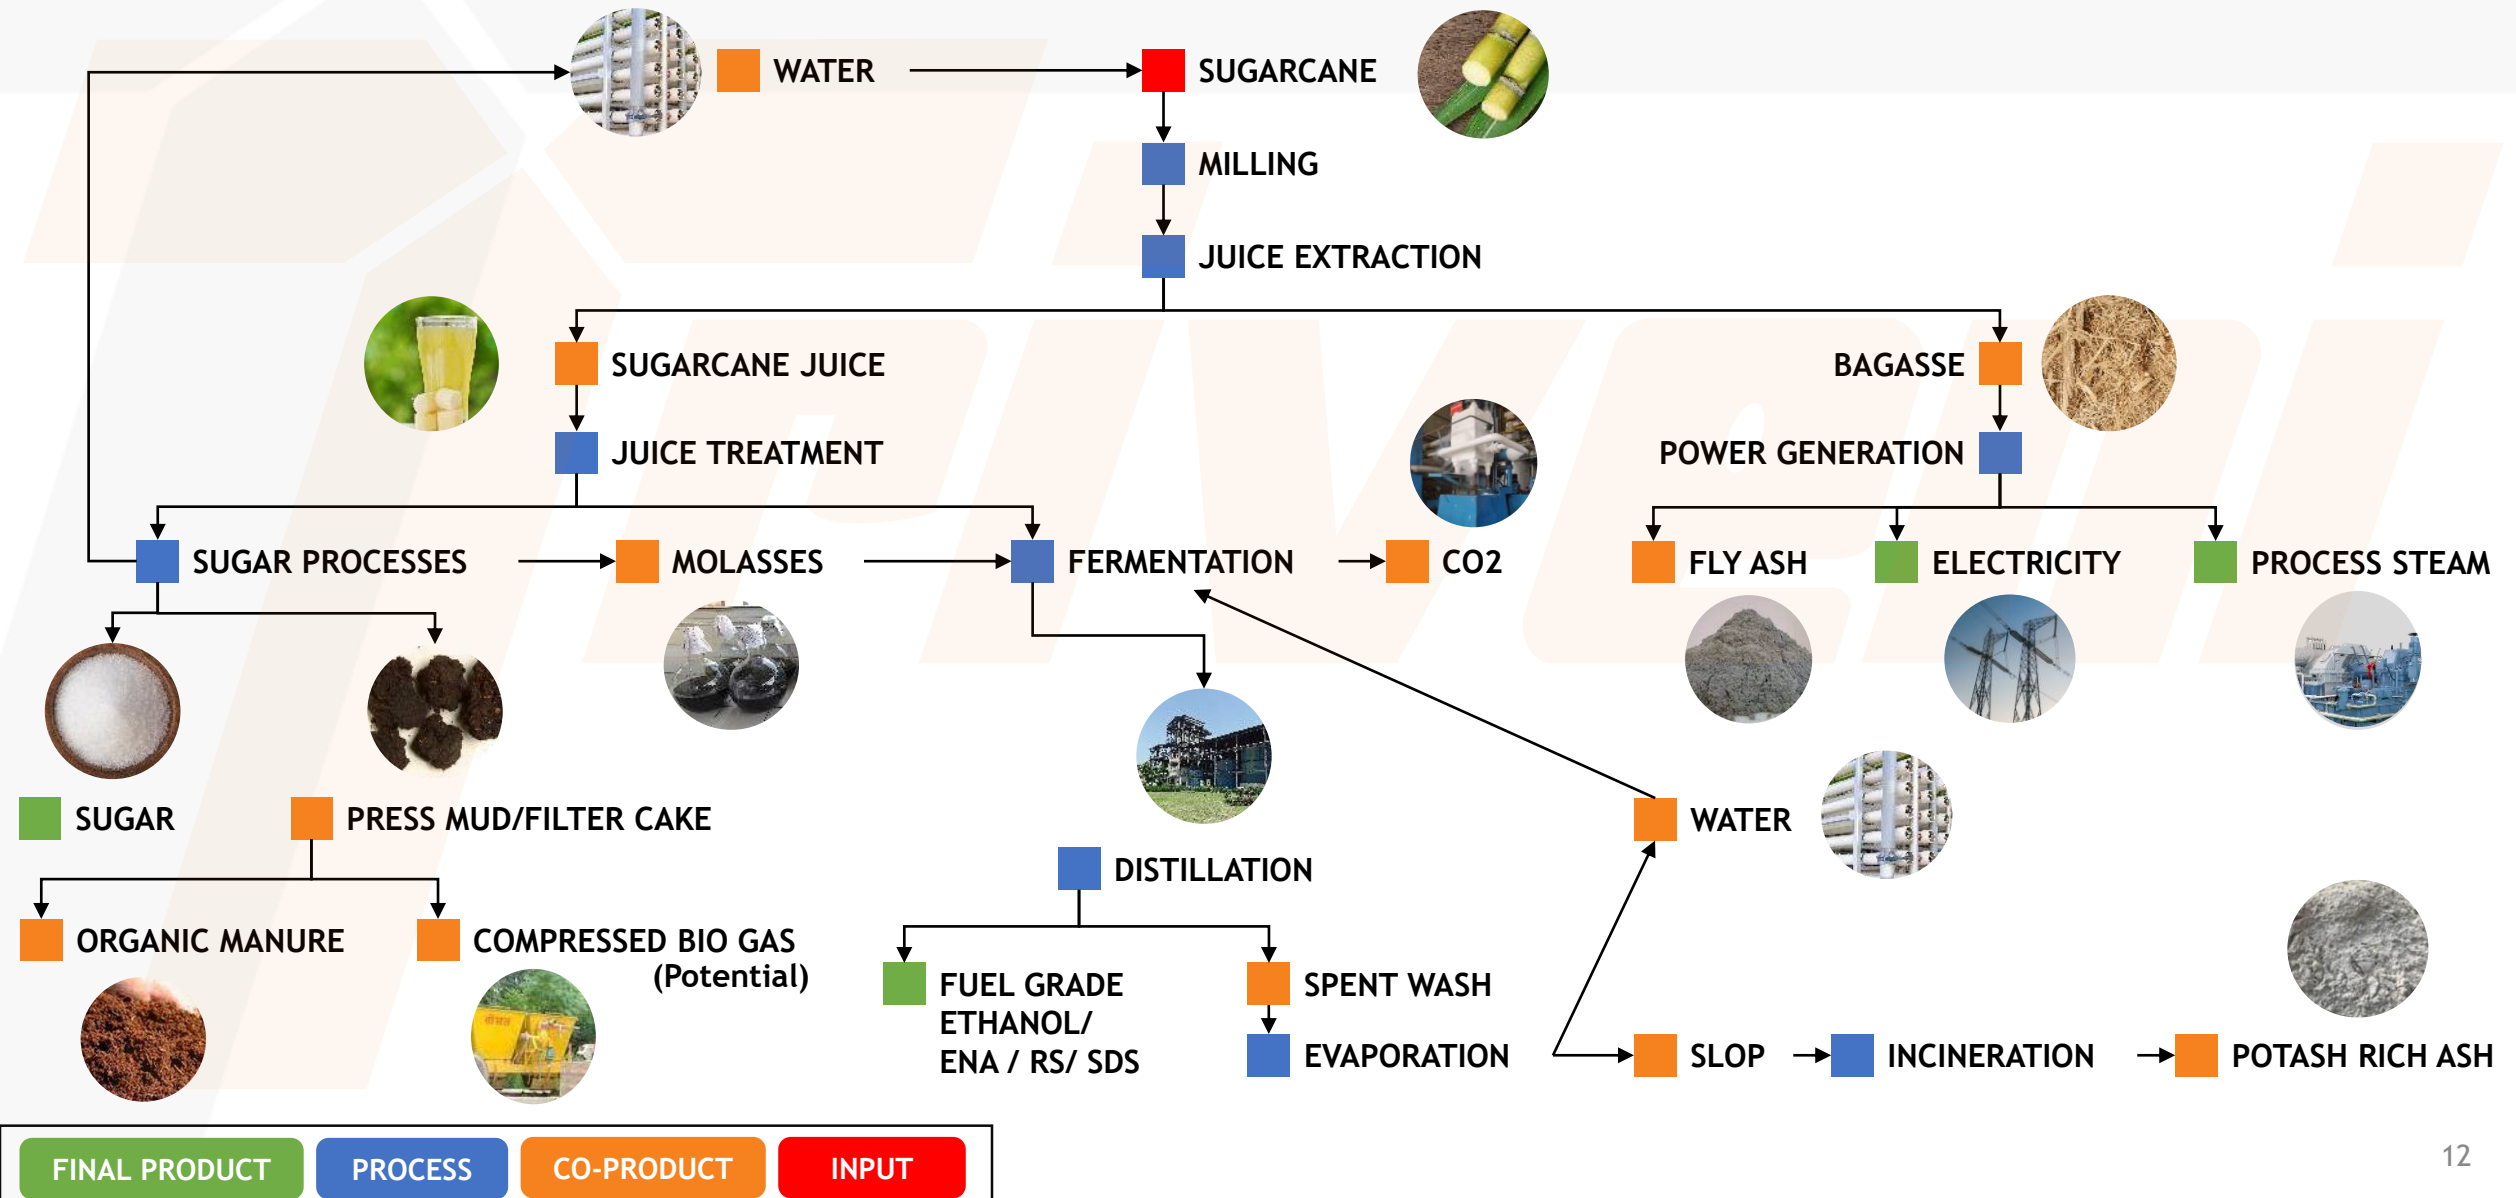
WATER
SUGARCANE
MILLING
JUICE EXTRACTION
SUGARCANE JUICE
BAGASSE
JUICE TREATMENT
POWER GENERATION
SUGAR PROCESSES
MOLASSES
FERMENTATION
CO2
FLY ASH
ELECTRICITY
PROCESS STEAM
SUGAR
PRESS MUD/FILTER CAKE
WATER
DISTILLATION
ORGANIC MANURE
COMPRESSED BIO GAS (Potential)
FUEL GRADE ETHANOL/ ENA / RS/ SDS
SPENT WASH
EVAPORATION
SLOP
INCINERATION
POTASH RICH ASH
FINAL PRODUCT
PROCESS
CO-PRODUCT
INPUT
12